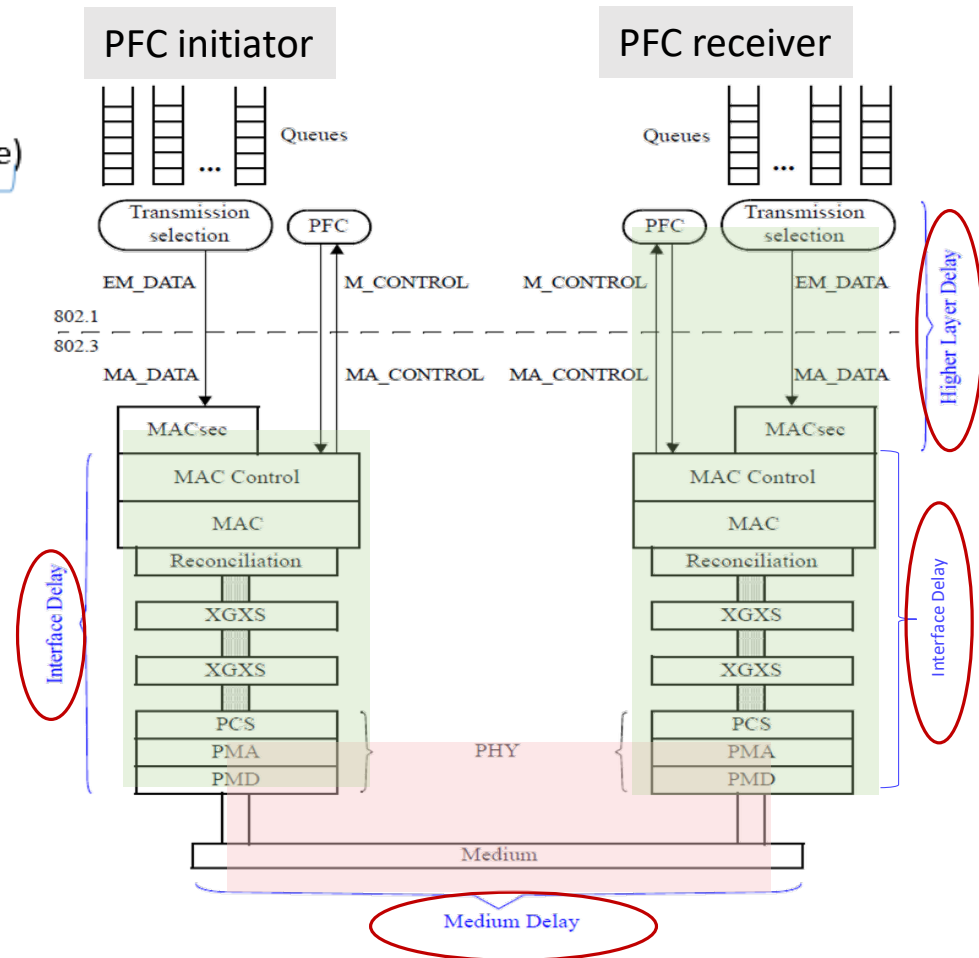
PFC initiator

PFC receiver

e)

Queues

Queues

...

...

Transmission selection

PFC

PFC

Transmission selection

Higher Layer Delay

EM_DATA

M_CONTROL

M_CONTROL

EM_DATA

802.1

802.3

MA_DATA

MA_CONTROL

MA_CONTROL

MA_DATA

MACsec

MACsec

MAC Control

MAC Control

MAC

MAC

Reconciliation

Reconciliation

Interface Delay

Interface Delay

XGXS

XGXS

XGXS

XGXS

PCS

PCS

PMA

PHY

PMA

PMD

PMD

Medium

Medium Delay